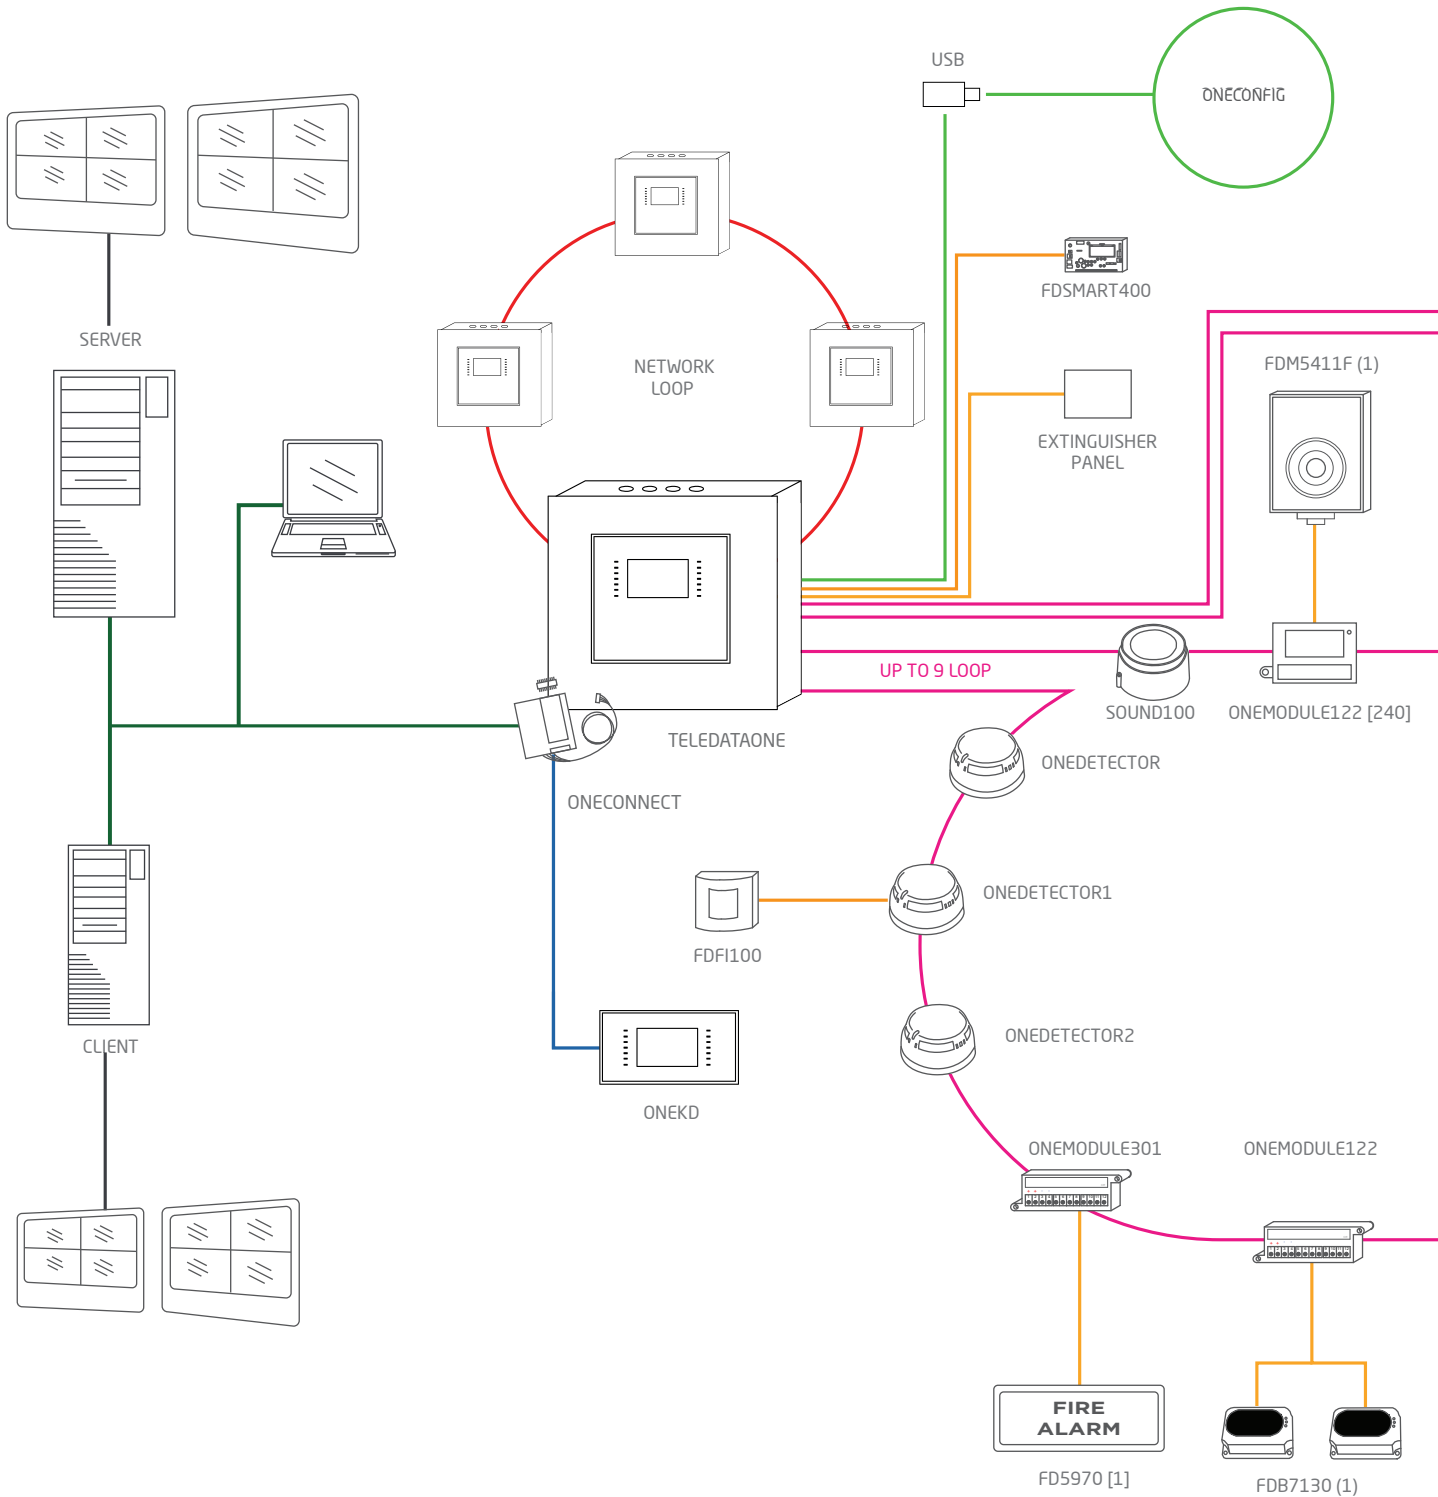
USB

ONECONFIG

SERVER

NETWORK LOOP

FDSMART400

FDM5411F (1)

EXTINGUISHER PANEL

UP TO 9 LOOP

SOUND100

ONEMODULE122 [240]

TELEDATAONE

ONEDETECTOR

ONECONNECT

ONEDETECTOR1

FDFI100

ONEDETECTOR2

CLIENT

ONEKD

ONEMODULE301

ONEMODULE122

FIRE ALARM

FD5970 [1]

FDB7130 (1)